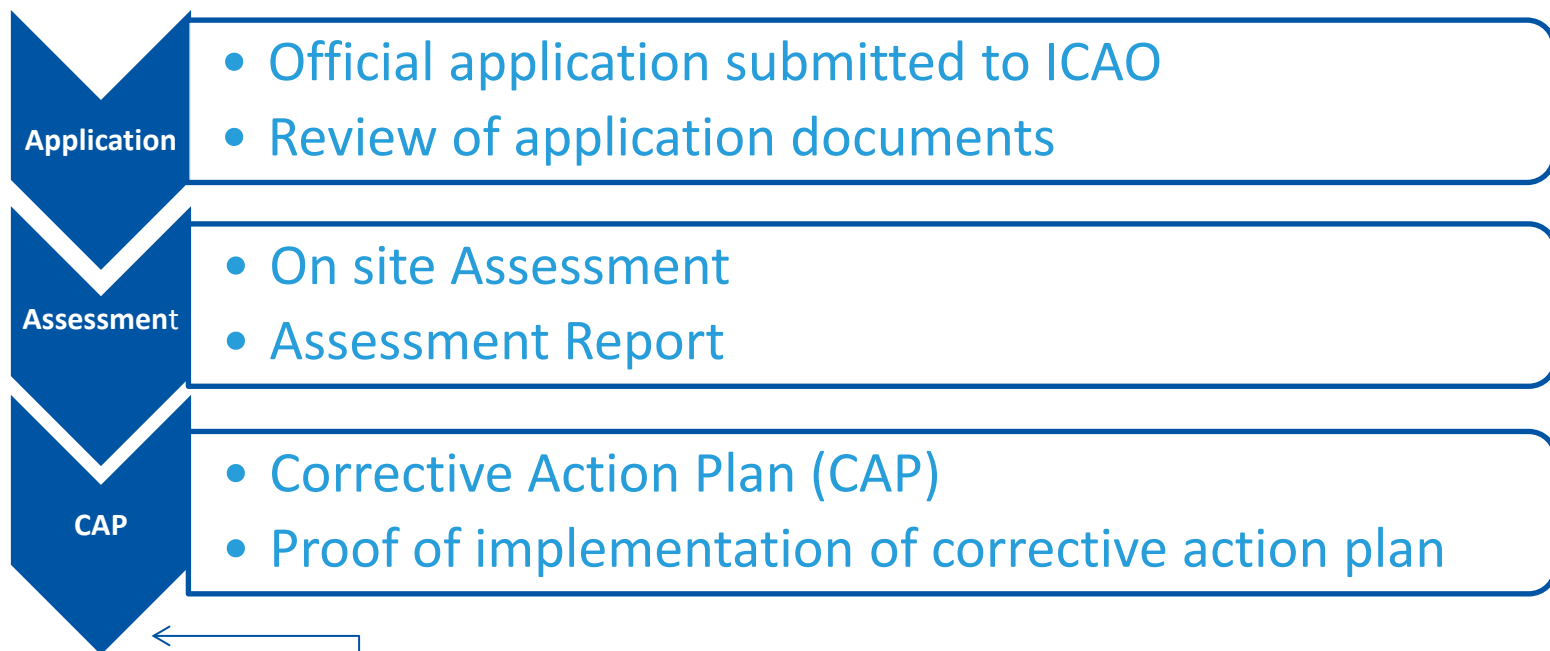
Application

- Official application submitted to ICAO
- Review of application documents

Assessment

- On site Assessment
- Assessment Report

CAP

- Corrective Action Plan (CAP)
- Proof of implementation of corrective action plan